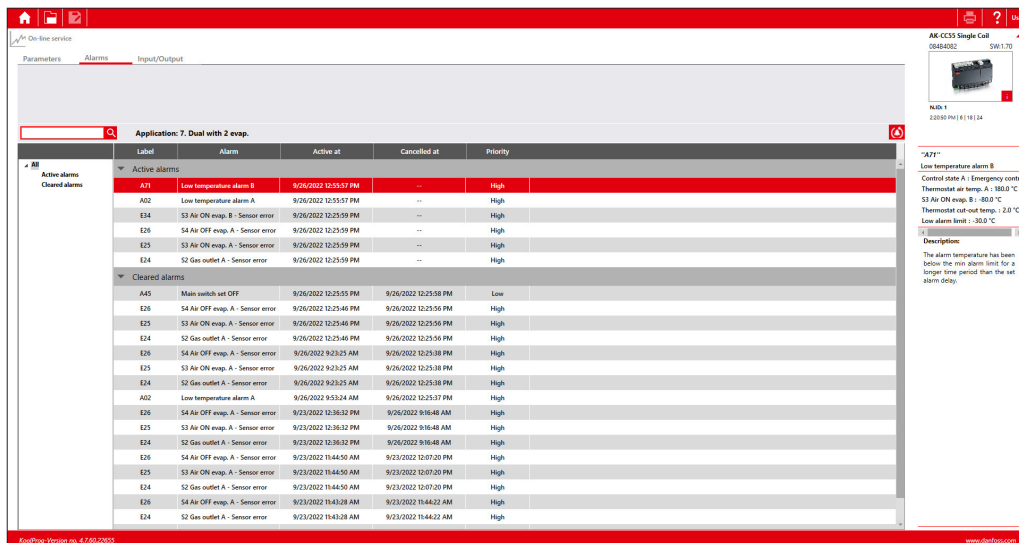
Us

On-line service

Parameters Alarms Input/Output

AK-CC55 Single Coil
084B4082 SW:1.70

N.ID: 1
2:20:50 PM | 6 | 18 | 24

Application: 7. Dual with 2 evap.

All
Active alarms
Cleared alarms

| Label | Alarm | Active at | Cancelled at | Priority |
|---|---|---|---|---|
| Active alarms | | | | |
| A71 | Low temperature alarm B | 9/26/2022 12:55:57 PM | -- | High |
| A02 | Low temperature alarm A | 9/26/2022 12:55:57 PM | -- | High |
| E34 | S3 Air ON evap. B - Sensor error | 9/26/2022 12:25:59 PM | -- | High |
| E26 | S4 Air OFF evap. A - Sensor error | 9/26/2022 12:25:59 PM | -- | High |
| E25 | S3 Air ON evap. A - Sensor error | 9/26/2022 12:25:59 PM | -- | High |
| E24 | S2 Gas outlet A - Sensor error | 9/26/2022 12:25:59 PM | -- | High |
| Cleared alarms | | | | |
| A45 | Main switch set OFF | 9/26/2022 12:25:55 PM | 9/26/2022 12:25:58 PM | Low |
| E26 | S4 Air OFF evap. A - Sensor error | 9/26/2022 12:25:46 PM | 9/26/2022 12:25:56 PM | High |
| E25 | S3 Air ON evap. A - Sensor error | 9/26/2022 12:25:46 PM | 9/26/2022 12:25:56 PM | High |
| E24 | S2 Gas outlet A - Sensor error | 9/26/2022 12:25:46 PM | 9/26/2022 12:25:56 PM | High |
| E26 | S4 Air OFF evap. A - Sensor error | 9/26/2022 9:23:25 AM | 9/26/2022 12:25:38 PM | High |
| E25 | S3 Air ON evap. A - Sensor error | 9/26/2022 9:23:25 AM | 9/26/2022 12:25:38 PM | High |
| E24 | S2 Gas outlet A - Sensor error | 9/26/2022 9:23:25 AM | 9/26/2022 12:25:38 PM | High |
| A02 | Low temperature alarm A | 9/26/2022 9:53:24 AM | 9/26/2022 12:25:37 PM | High |
| E26 | S4 Air OFF evap. A - Sensor error | 9/23/2022 12:36:32 PM | 9/26/2022 9:16:48 AM | High |
| E25 | S3 Air ON evap. A - Sensor error | 9/23/2022 12:36:32 PM | 9/26/2022 9:16:48 AM | High |
| E24 | S2 Gas outlet A - Sensor error | 9/23/2022 12:36:32 PM | 9/26/2022 9:16:48 AM | High |
| E26 | S4 Air OFF evap. A - Sensor error | 9/23/2022 11:44:50 AM | 9/23/2022 12:07:20 PM | High |
| E25 | S3 Air ON evap. A - Sensor error | 9/23/2022 11:44:50 AM | 9/23/2022 12:07:20 PM | High |
| E24 | S2 Gas outlet A - Sensor error | 9/23/2022 11:44:50 AM | 9/23/2022 12:07:20 PM | High |
| E26 | S4 Air OFF evap. A - Sensor error | 9/23/2022 11:43:28 AM | 9/23/2022 11:44:22 AM | High |
| E24 | S2 Gas outlet A - Sensor error | 9/23/2022 11:43:28 AM | 9/23/2022 11:44:22 AM | High |

"A71"
Low temperature alarm B
Control state A : Emergency contr
Thermostat air temp. A : 180.0 °C
S3 Air ON evap. B : -80.0 °C
Thermostat cut-out temp. : 2.0 °C
Low alarm limit : -30.0 °C

Description:
The alarm temperature has been below the min alarm limit for a longer time period than the set alarm delay.

KoolProg-Version no. 4.7.60.22655
www.danfoss.com